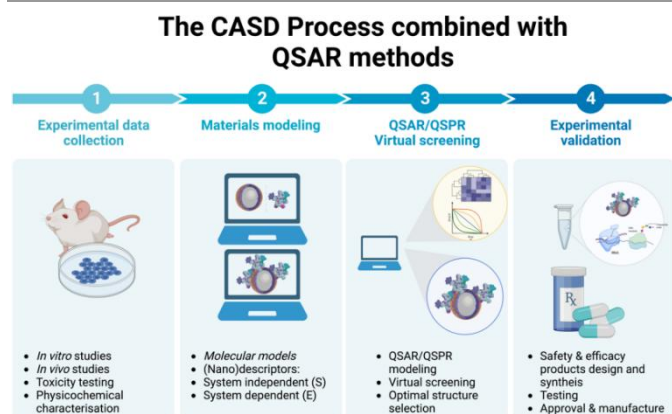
The CASD Process combined with QSAR methods

1
Experimental data collection

2
Materials modeling

3
QSAR/QSPR Virtual screening

4
Experimental validation

- In vitro studies
- In vivo studies
- Toxicity testing
- Physicochemical characterisation

- Molecular models
- (Nano)descriptors:
- System independent (S)
- System dependent (E)

- QSAR/QSPR modeling
- Virtual screening
- Optimal structure selection

Rx

- Safety & efficacy products design and syntheis
- Testing
- Approval & manufacture